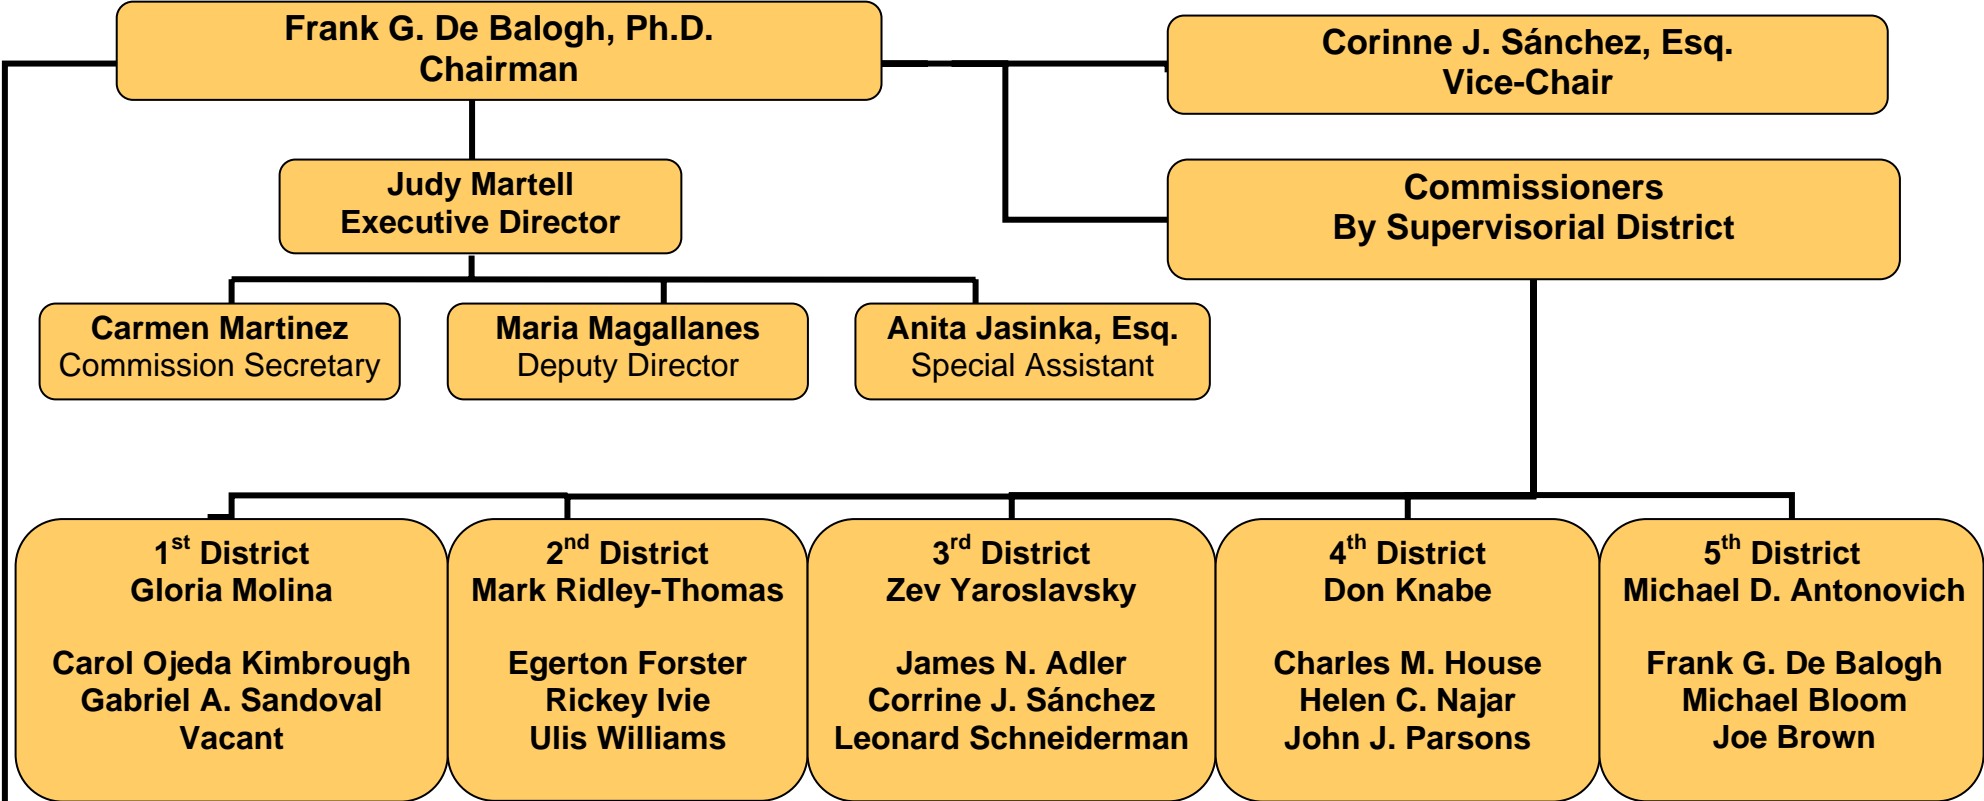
Frank G. De Balogh, Ph.D.
Chairman

Corinne J. Sánchez, Esq.
Vice-Chair

Judy Martell
Executive Director

Commissioners
By Supervisorial District

Carmen Martinez
Commission Secretary

Maria Magallanes
Deputy Director

Anita Jasinka, Esq.
Special Assistant

1$^{st}$ District
Gloria Molina

Carol Ojeda Kimbrough
Gabriel A. Sandoval
Vacant

2$^{nd}$ District
Mark Ridley-Thomas

Egerton Forster
Rickey Ivie
Ulis Williams

3$^{rd}$ District
Zev Yaroslavsky

James N. Adler
Corrine J. Sánchez
Leonard Schneiderman

4$^{th}$ District
Don Knabe

Charles M. House
Helen C. Najar
John J. Parsons

5$^{th}$ District
Michael D. Antonovich

Frank G. De Balogh
Michael Bloom
Joe Brown